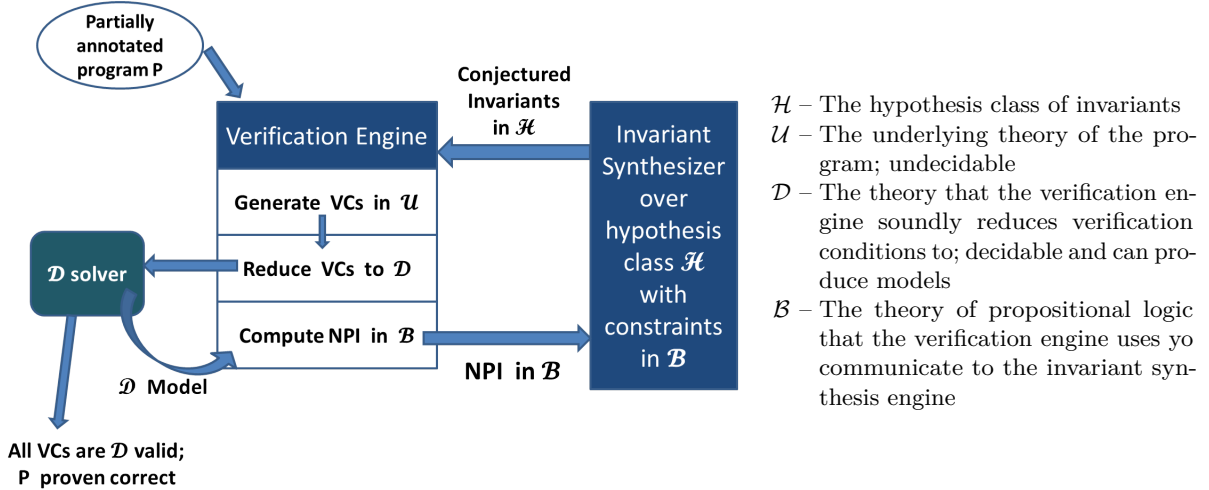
Partially annotated program P

Conjectured Invariants in $\mathcal{H}$

Verification Engine

Generate VCs in $\mathcal{U}$

Reduce VCs to $\mathcal{D}$

Compute NPI in $\mathcal{B}$

$\mathcal{D}$ solver

$\mathcal{D}$ Model

NPI in $\mathcal{B}$

Invariant Synthesizer over hypothesis class $\mathcal{H}$ with constraints in $\mathcal{B}$

All VCs are $\mathcal{D}$ valid; P proven correct

$\mathcal{H}$ – The hypothesis class of invariants
$\mathcal{U}$ – The underlying theory of the program; undecidable
$\mathcal{D}$ – The theory that the verification engine soundly reduces verification conditions to; decidable and can produce models
$\mathcal{B}$ – The theory of propositional logic that the verification engine uses yo communicate to the invariant synthesis engine